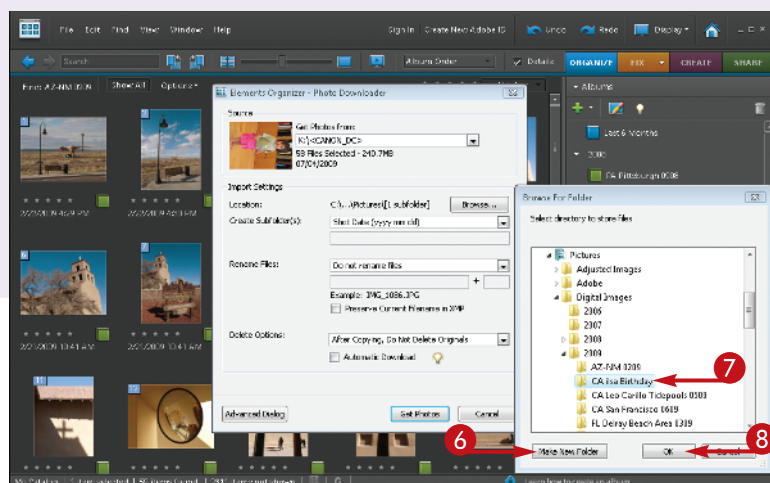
File Edit Find View Window Help

Sign In Create New Adobe ID

Undo Redo Display

Search

Album Order

Details

ORGANIZE FIX CREATE SHARE

Find: AZ-NM 1209 Show All Options

Albums

Last 6 Months

2008

CA Pittsburgh 0308

2/22/2009 4:49 PM

2/21/2009 10:41 AM

2/21/2009 10:41 AM

Elements Organizer - Photo Downloader

Source

Get Photos from:

K:\<CANON_DC>

59 Files Selected - 240.7MB

07/01/2009

Import Settings

Location: C:\...\Pictures\[1 subfolder] Browse...

Create Subfolder(s): Shot Date (yyyy mm dd)

Rename Files: Do not rename files

+

Example: IMG_1086.JPG

Preserve Current Filename in XMP

Delete Options: After Copying, Do Not Delete Originals

Automatic Download

Advanced Dialog

Get Photos Cancel

Browse For Folder

Select directory to store files

Pictures

Adjusted Images

Adobe

Digital Images

2006

2007

2008

2009

AZ-NM 1209

CA Isa Birthday

CA Leo Carillo Tidepools 0509

CA San Francisco 0619

FL Delray Beach Area 0309

Make New Folder

OK Cancel

6

7

8

Learn how to create an album